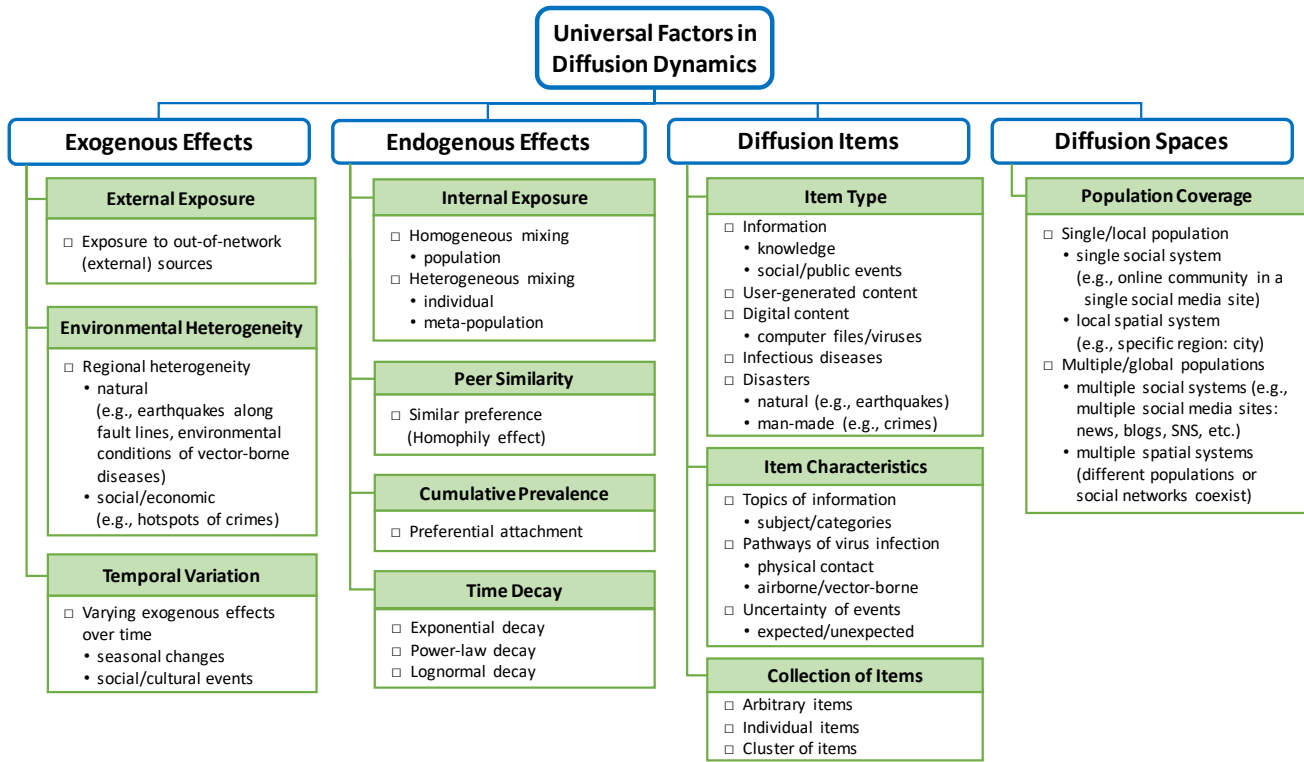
Universal Factors in Diffusion Dynamics

Exogenous Effects

External Exposure

□ Exposure to out-of-network (external) sources

Environmental Heterogeneity

□ Regional heterogeneity
• natural (e.g., earthquakes along fault lines, environmental conditions of vector-borne diseases)
• social/economic (e.g., hotspots of crimes)

Temporal Variation

□ Varying exogenous effects over time
• seasonal changes
• social/cultural events

Endogenous Effects

Internal Exposure

□ Homogeneous mixing
• population
□ Heterogeneous mixing
• individual
• meta-population

Peer Similarity

□ Similar preference (Homophily effect)

Cumulative Prevalence

□ Preferential attachment

Time Decay

□ Exponential decay
□ Power-law decay
□ Lognormal decay

Diffusion Items

Item Type

□ Information
• knowledge
• social/public events
□ User-generated content
□ Digital content
• computer files/viruses
□ Infectious diseases
□ Disasters
• natural (e.g., earthquakes)
• man-made (e.g., crimes)

Item Characteristics

□ Topics of information
• subject/categories
□ Pathways of virus infection
• physical contact
• airborne/vector-borne
□ Uncertainty of events
• expected/unexpected

Collection of Items

□ Arbitrary items
□ Individual items
□ Cluster of items

Diffusion Spaces

Population Coverage

□ Single/local population
• single social system (e.g., online community in a single social media site)
• local spatial system (e.g., specific region: city)
□ Multiple/global populations
• multiple social systems (e.g., multiple social media sites: news, blogs, SNS, etc.)
• multiple spatial systems (different populations or social networks coexist)